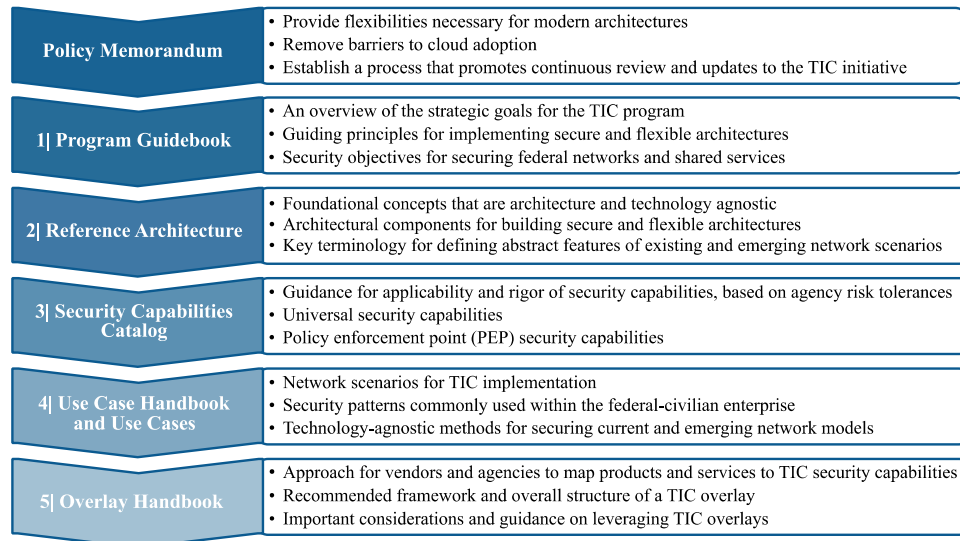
Policy Memorandum

• Provide flexibilities necessary for modern architectures
• Remove barriers to cloud adoption
• Establish a process that promotes continuous review and updates to the TIC initiative

1| Program Guidebook

• An overview of the strategic goals for the TIC program
• Guiding principles for implementing secure and flexible architectures
• Security objectives for securing federal networks and shared services

2| Reference Architecture

• Foundational concepts that are architecture and technology agnostic
• Architectural components for building secure and flexible architectures
• Key terminology for defining abstract features of existing and emerging network scenarios

3| Security Capabilities Catalog

• Guidance for applicability and rigor of security capabilities, based on agency risk tolerances
• Universal security capabilities
• Policy enforcement point (PEP) security capabilities

4| Use Case Handbook and Use Cases

• Network scenarios for TIC implementation
• Security patterns commonly used within the federal-civilian enterprise
• Technology-agnostic methods for securing current and emerging network models

5| Overlay Handbook

• Approach for vendors and agencies to map products and services to TIC security capabilities
• Recommended framework and overall structure of a TIC overlay
• Important considerations and guidance on leveraging TIC overlays